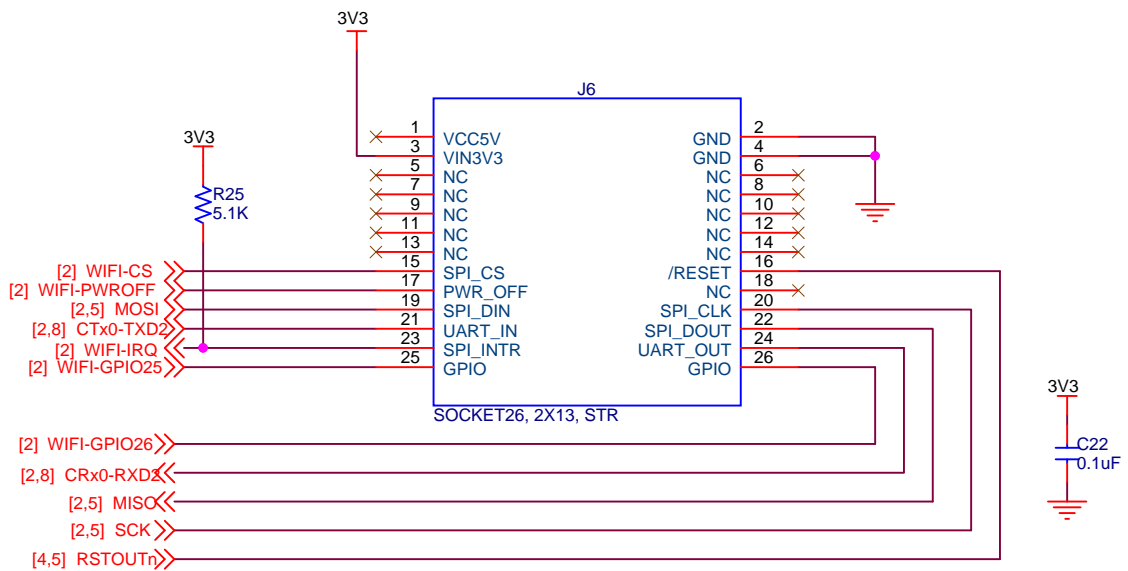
3V3

J6

1 VCC5V
3 VIN3V3
5 NC
7 NC
9 NC
11 NC
13 NC
15 NC
17 SPI_CS
19 PWR_OFF
21 SPI_DIN
23 UART_IN
25 SPI_INTR
GPIO

2 GND
4 GND
6 NC
8 NC
10 NC
12 NC
14 NC
16 NC
18 /RESET
20 NC
22 SPI_CLK
24 SPI_DOUT
26 UART_OUT
GPIO

SOCKET26, 2X13, STR

3V3
R25
5.1K

[2] WIFI-CS
[2] WIFI-PWROFF
[2,5] MOSI
[2,8] CTx0-TXD2
[2] WIFI-IRQ
[2] WIFI-GPIO25

[2] WIFI-GPIO26
[2,8] CRx0-RXD2
[2,5] MISO
[2,5] SCK
[4,5] RSTOUTn

3V3
C22
0.1uF